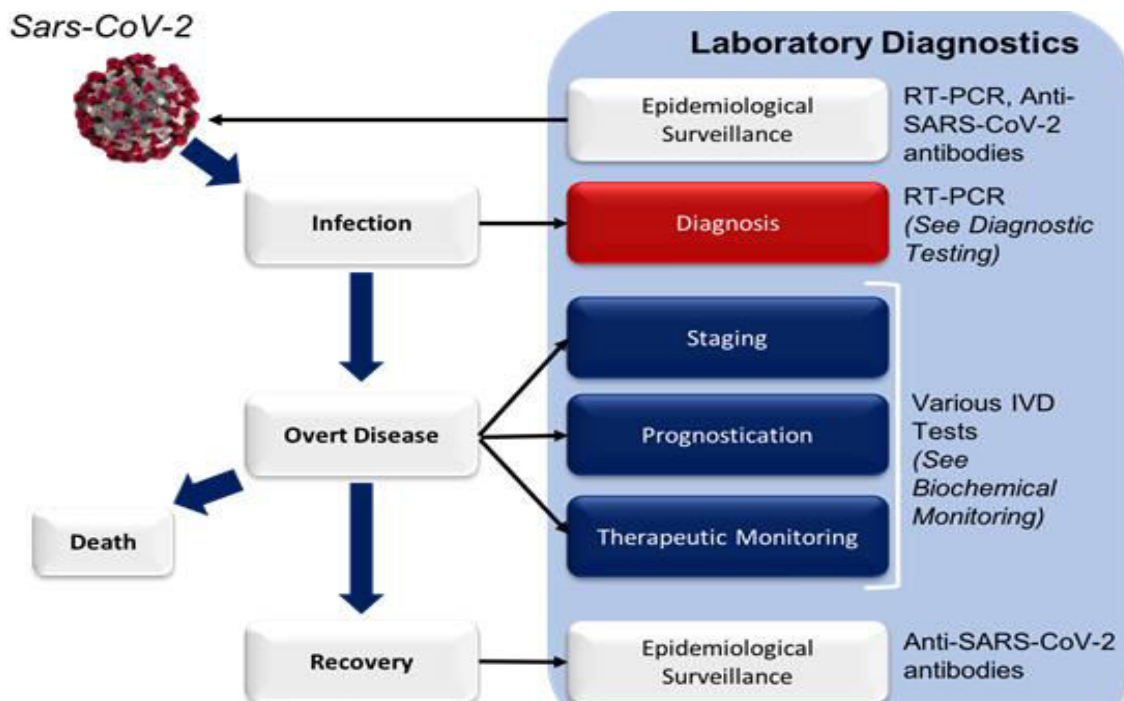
Sars-CoV-2

Laboratory Diagnostics

Epidemiological Surveillance

RT-PCR, Anti-SARS-CoV-2 antibodies

Infection

Diagnosis

RT-PCR *(See Diagnostic Testing)*

Staging

Overt Disease

Prognostication

Various IVD Tests *(See Biochemical Monitoring)*

Therapeutic Monitoring

Death

Recovery

Epidemiological Surveillance

Anti-SARS-CoV-2 antibodies